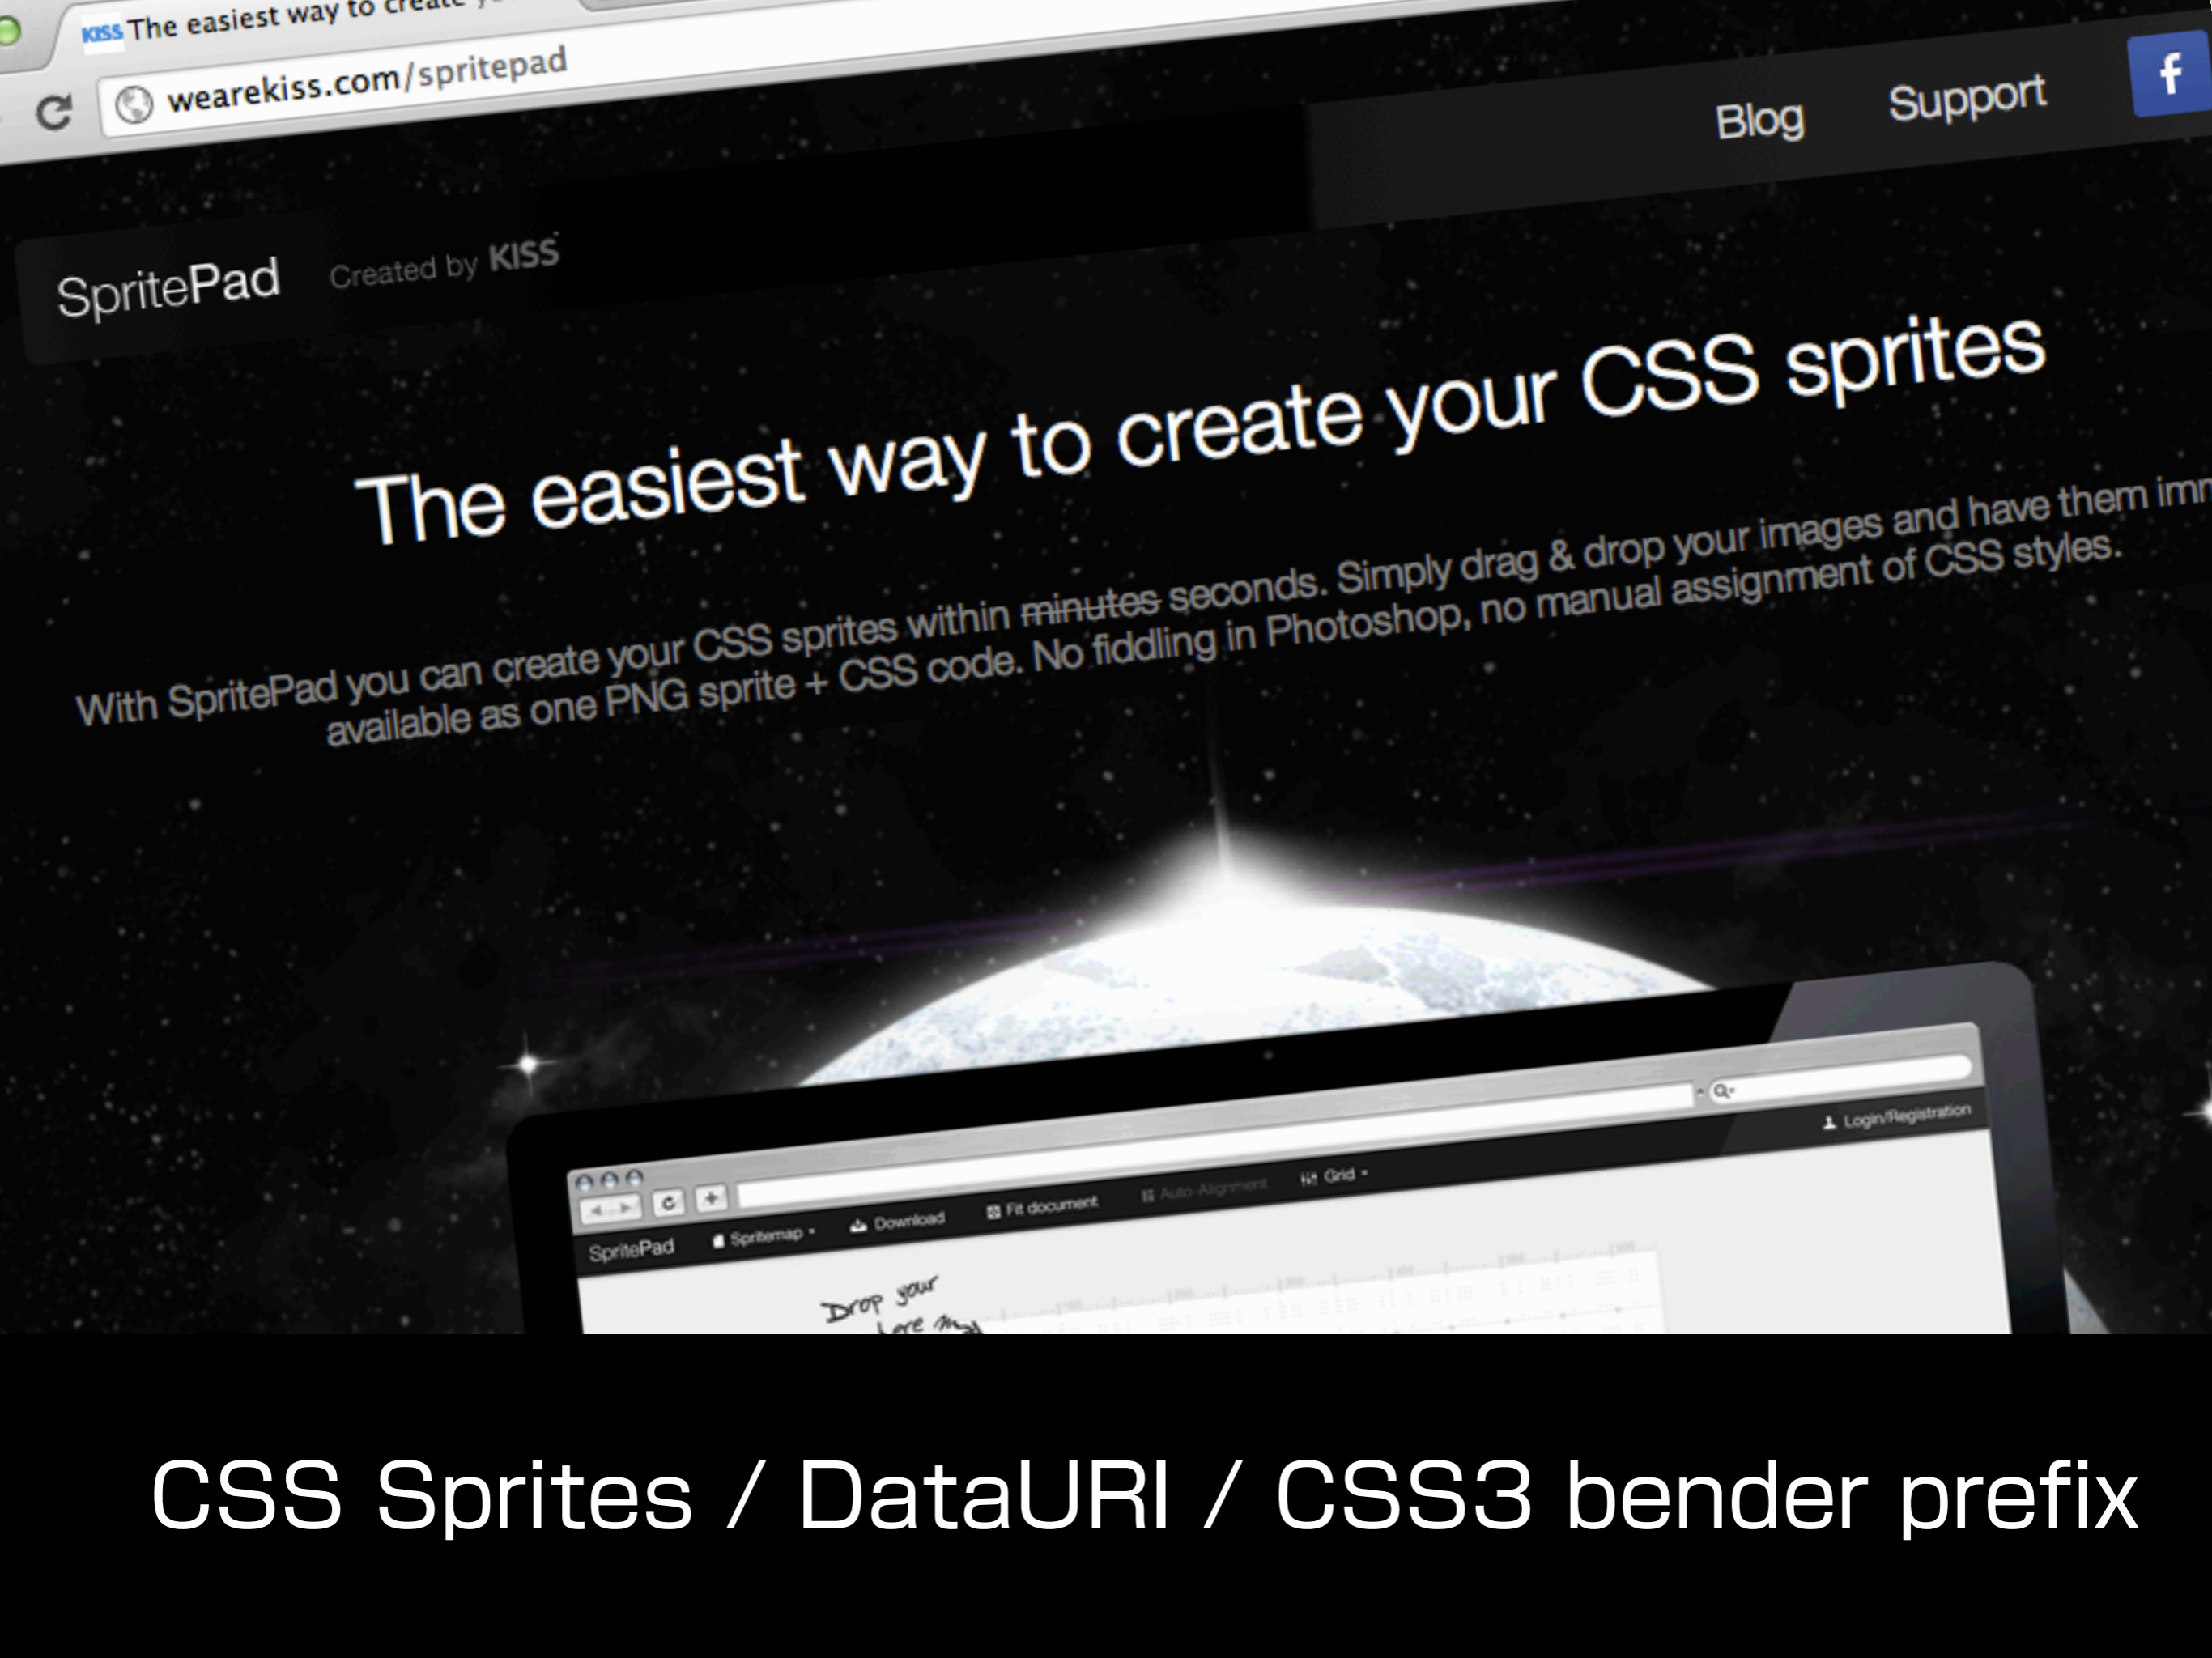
KISS The easiest way to create

wearekiss.com/spritepad

Blog Support f

SpritePad Created by KISS

The easiest way to create your CSS sprites

With SpritePad you can create your CSS sprites within ~~minutes~~ seconds. Simply drag & drop your images and have them imm available as one PNG sprite + CSS code. No fiddling in Photoshop, no manual assignment of CSS styles.

Login/Registration

SpritePad Spritemap Download Fit document Auto-Alignment Grid

Drop your here

CSS Sprites / DataURI / CSS3 bender prefix